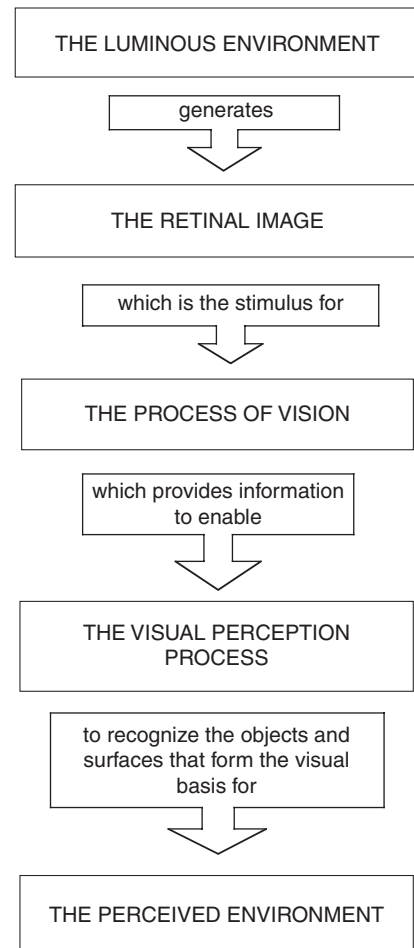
THE LUMINOUS ENVIRONMENT

generates

THE RETINAL IMAGE

which is the stimulus for

THE PROCESS OF VISION

which provides information to enable

THE VISUAL PERCEPTION PROCESS

to recognize the objects and surfaces that form the visual basis for

THE PERCEIVED ENVIRONMENT